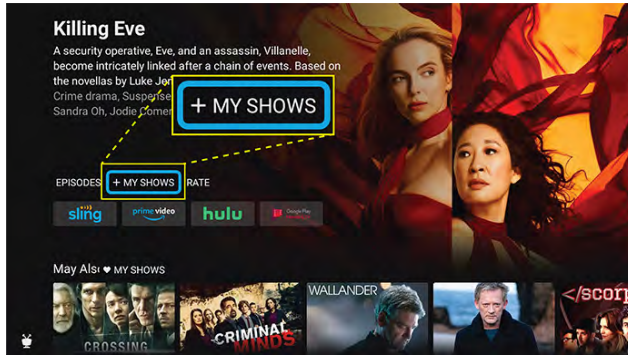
Killing Eve

A security operative, Eve, and an assassin, Villanelle, become intricately linked after a chain of events. Based on the novellas by Luke Jen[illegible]

Crime drama, Suspense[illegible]

Sandra Oh, Jodie Comer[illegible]

+ MY SHOWS

EPISODES + MY SHOWS RATE

sling prime video hulu Google Play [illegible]

May Als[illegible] ♥ MY SHOWS

CROSSING CRIMINAL MINDS WALLANDER </scorp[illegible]